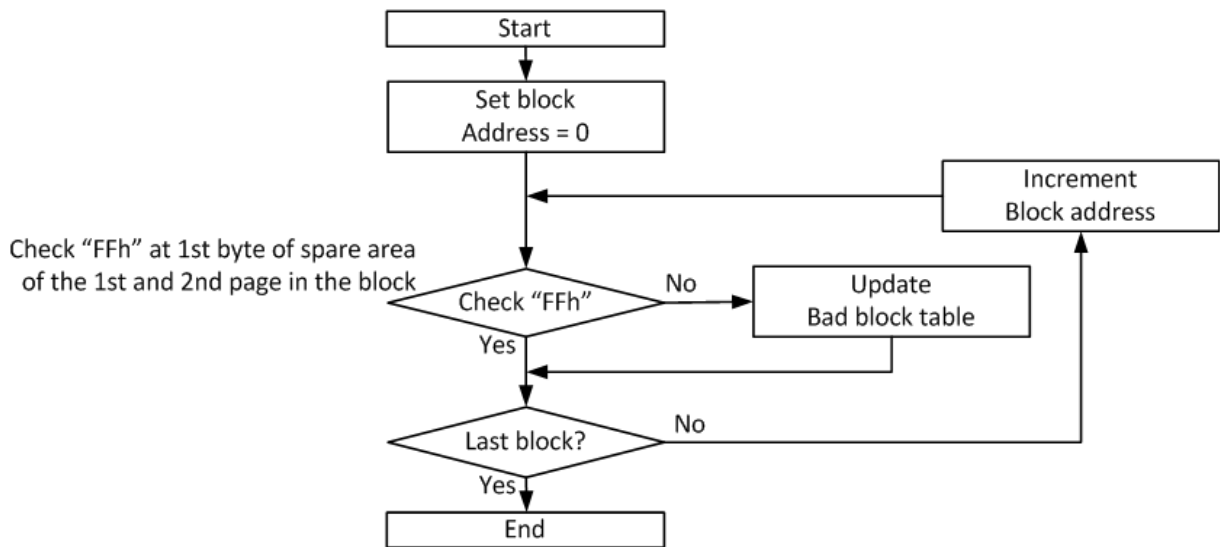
Start

Set block
Address = 0

Increment
Block address

Check “FFh” at 1st byte of spare area of the 1st and 2nd page in the block

Check “FFh”

No

Update
Bad block table

Yes

Last block?

No

Yes

End